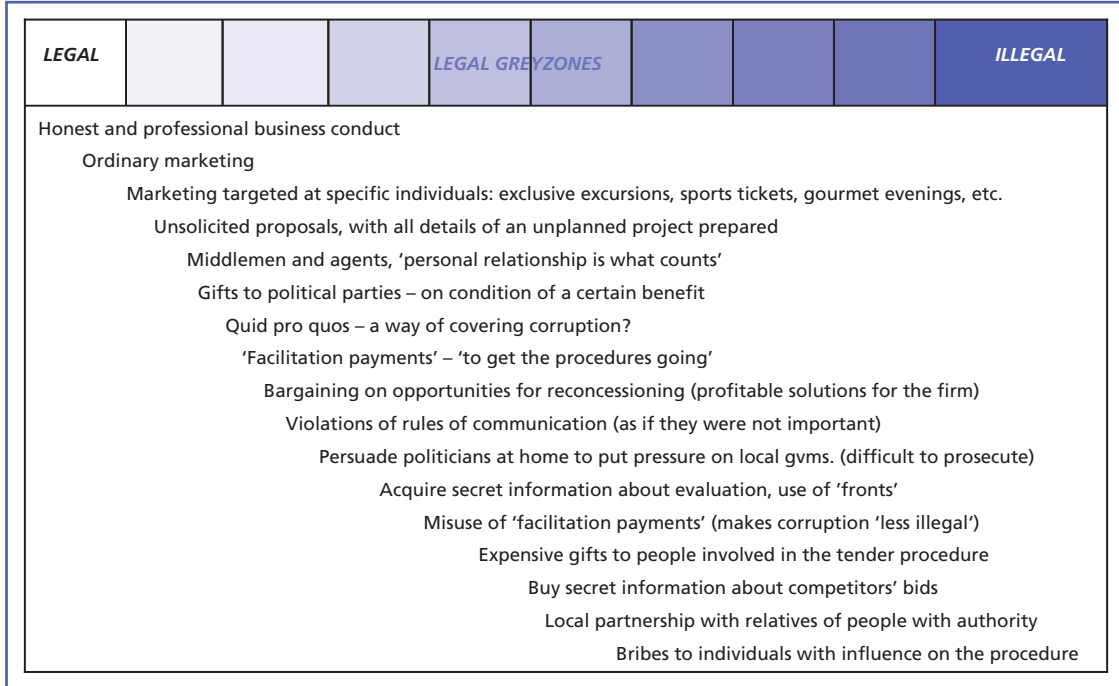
LEGAL

LEGAL GREYZONES

ILLEGAL

Honest and professional business conduct

Ordinary marketing

Marketing targeted at specific individuals: exclusive excursions, sports tickets, gourmet evenings, etc.

Unsolicited proposals, with all details of an unplanned project prepared

Middlemen and agents, 'personal relationship is what counts'

Gifts to political parties – on condition of a certain benefit

Quid pro quos – a way of covering corruption?

'Facilitation payments' – 'to get the procedures going'

Bargaining on opportunities for reconcessioning (profitable solutions for the firm)

Violations of rules of communication (as if they were not important)

Persuade politicians at home to put pressure on local gvms. (difficult to prosecute)

Acquire secret information about evaluation, use of 'fronts'

Misuse of 'facilitation payments' (makes corruption 'less illegal')

Expensive gifts to people involved in the tender procedure

Buy secret information about competitors' bids

Local partnership with relatives of people with authority

Bribes to individuals with influence on the procedure